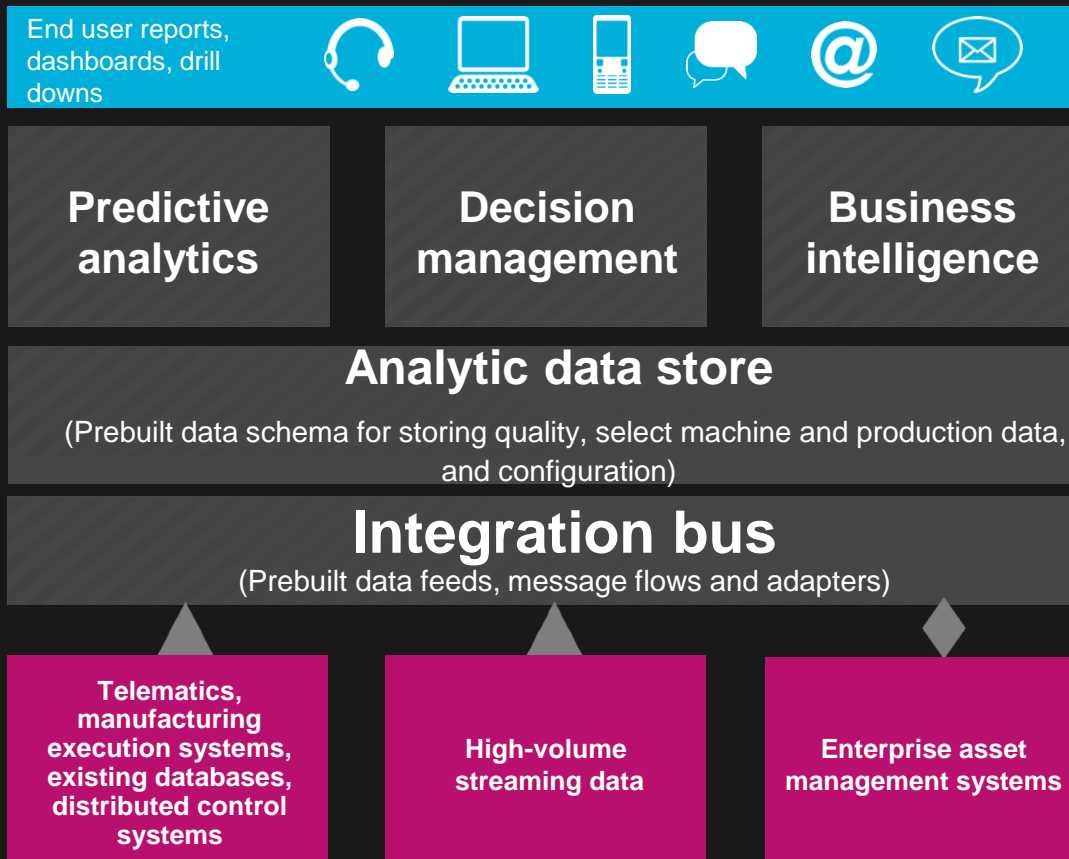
End user reports, dashboards, drill downs

Predictive analytics

Decision management

Business intelligence

Analytic data store

(Prebuilt data schema for storing quality, select machine and production data, and configuration)

Integration bus

(Prebuilt data feeds, message flows and adapters)

Telematics, manufacturing execution systems, existing databases, distributed control systems

High-volume streaming data

Enterprise asset management systems